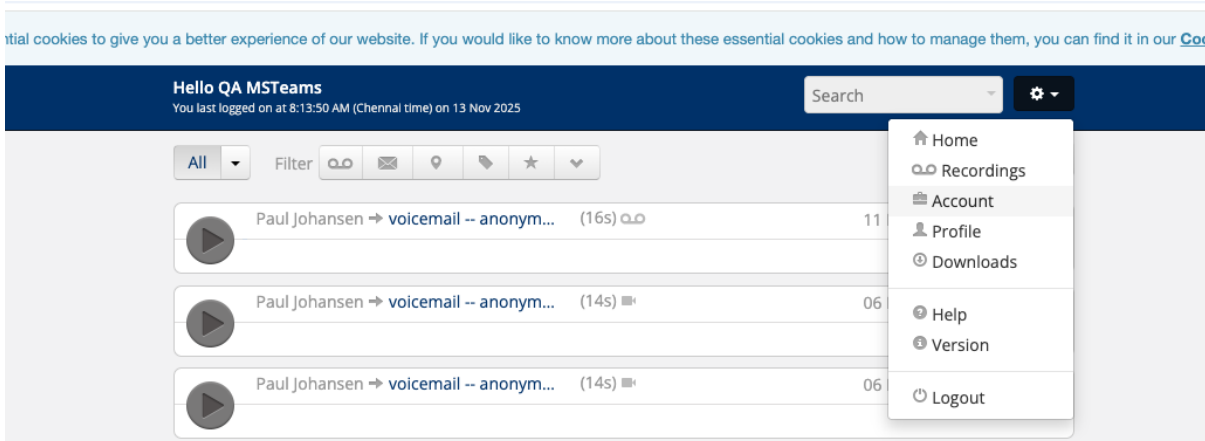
ntial cookies to give you a better experience of our website. If you would like to know more about these essential cookies and how to manage them, you can find it in our Co

Hello QA MSTeams
You last logged on at 8:13:50 AM (Chennai time) on 13 Nov 2025

Search

All Filter

Paul Johansen → voicemail -- anonym... (16s) 11

Paul Johansen → voicemail -- anonym... (14s) 06

Paul Johansen → voicemail -- anonym... (14s) 06

Home
Recordings
Account
Profile
Downloads
Help
Version
Logout